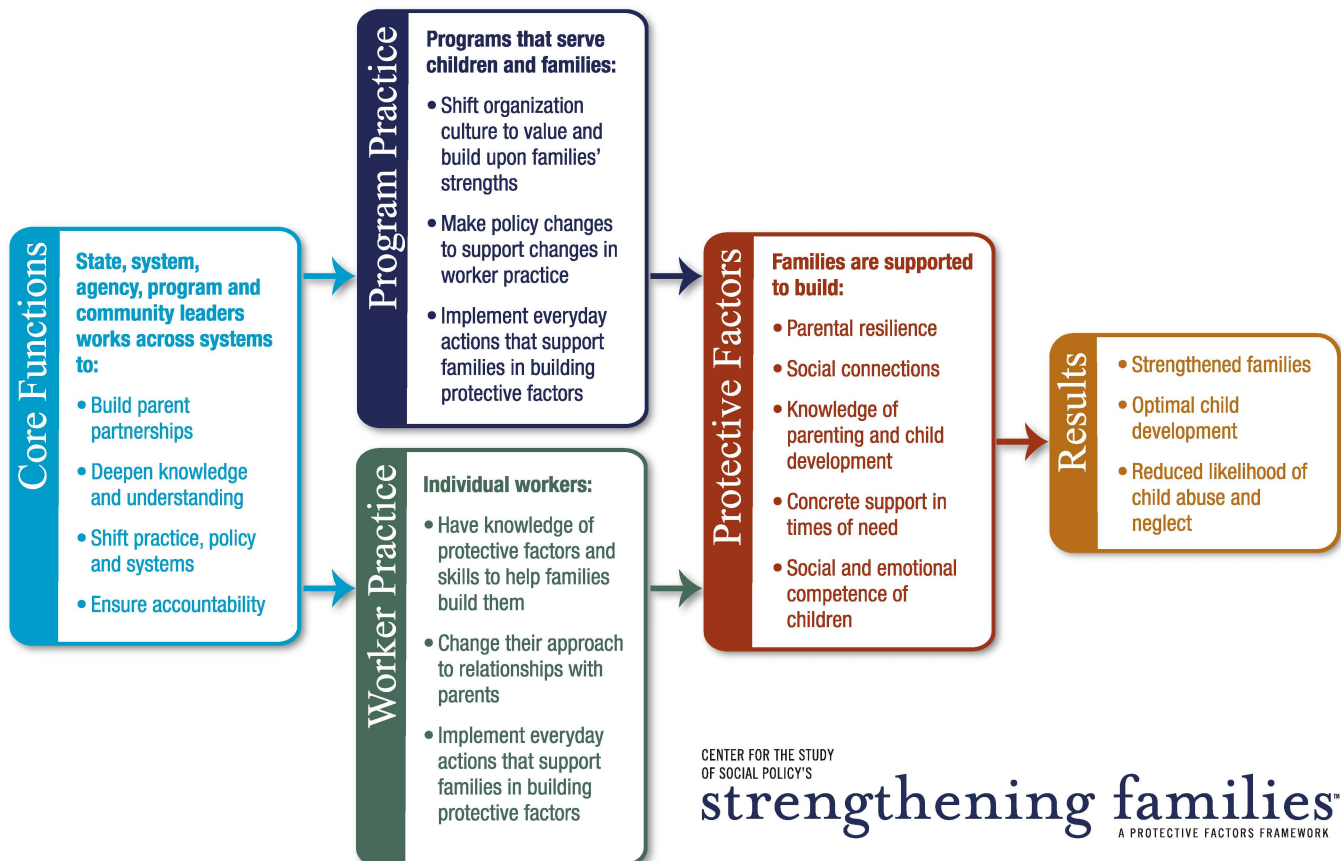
Core Functions

State, system, agency, program and community leaders works across systems to:

• Build parent partnerships
• Deepen knowledge and understanding
• Shift practice, policy and systems
• Ensure accountability

Program Practice

Programs that serve children and families:

• Shift organization culture to value and build upon families' strengths
• Make policy changes to support changes in worker practice
• Implement everyday actions that support families in building protective factors

Worker Practice

Individual workers:

• Have knowledge of protective factors and skills to help families build them
• Change their approach to relationships with parents
• Implement everyday actions that support families in building protective factors

Protective Factors

Families are supported to build:

• Parental resilience
• Social connections
• Knowledge of parenting and child development
• Concrete support in times of need
• Social and emotional competence of children

Results

• Strengthened families
• Optimal child development
• Reduced likelihood of child abuse and neglect

CENTER FOR THE STUDY OF SOCIAL POLICY'S
strengthening families™
A PROTECTIVE FACTORS FRAMEWORK